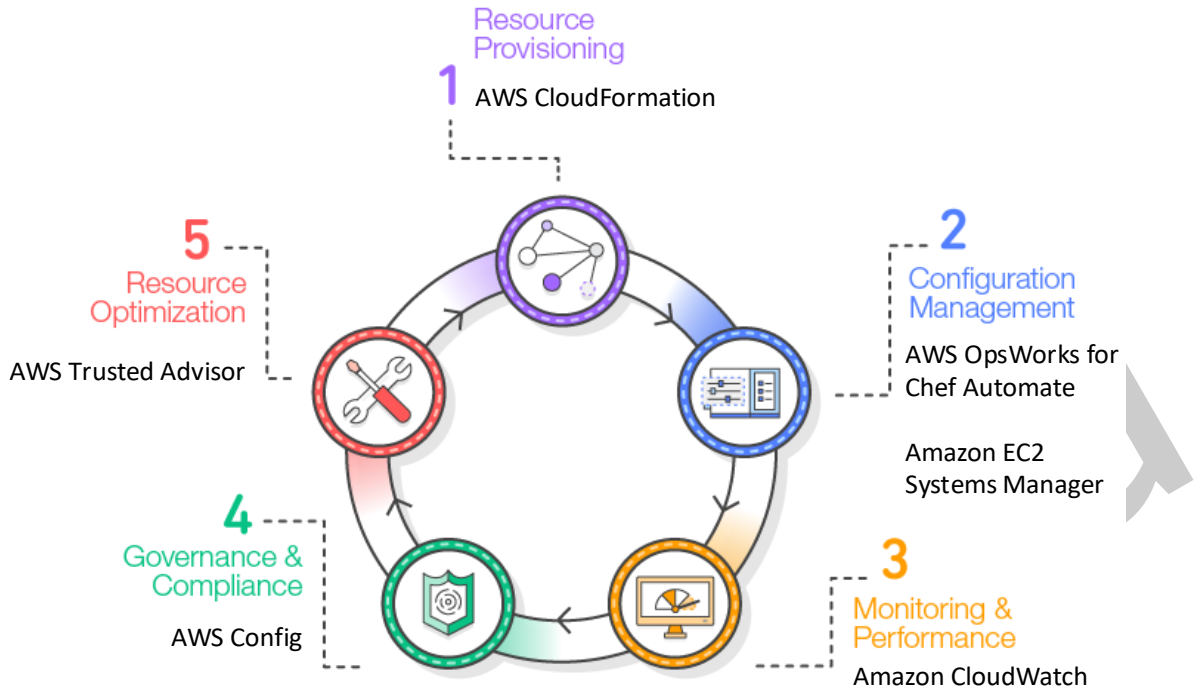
Resource Provisioning
1
AWS CloudFormation

2
Configuration Management
AWS OpsWorks for Chef Automate

Amazon EC2 Systems Manager

3
Monitoring & Performance
Amazon CloudWatch

4
Governance & Compliance
AWS Config

5
Resource Optimization
AWS Trusted Advisor